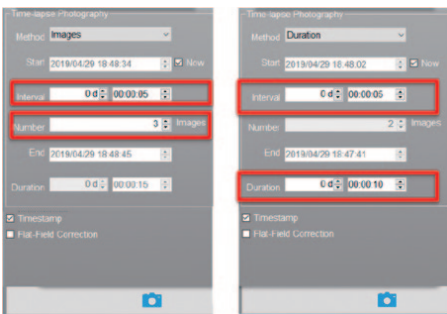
Time-lapse Photography
Method Images
Start 2019/04/29 18:48:34 Now
Interval 0 d 00:00:05
Number 3 Images
End 2019/04/29 18:48:45
Duration 0 d 00:00:15
Timestamp
Flat-Field Correction

Time-lapse Photography
Method Duration
Start 2019/04/29 18:48:02 Now
Interval 0 d 00:00:05
Number 2 Images
End 2019/04/29 18:47:41
Duration 0 d 00:00:10
Timestamp
Flat-Field Correction